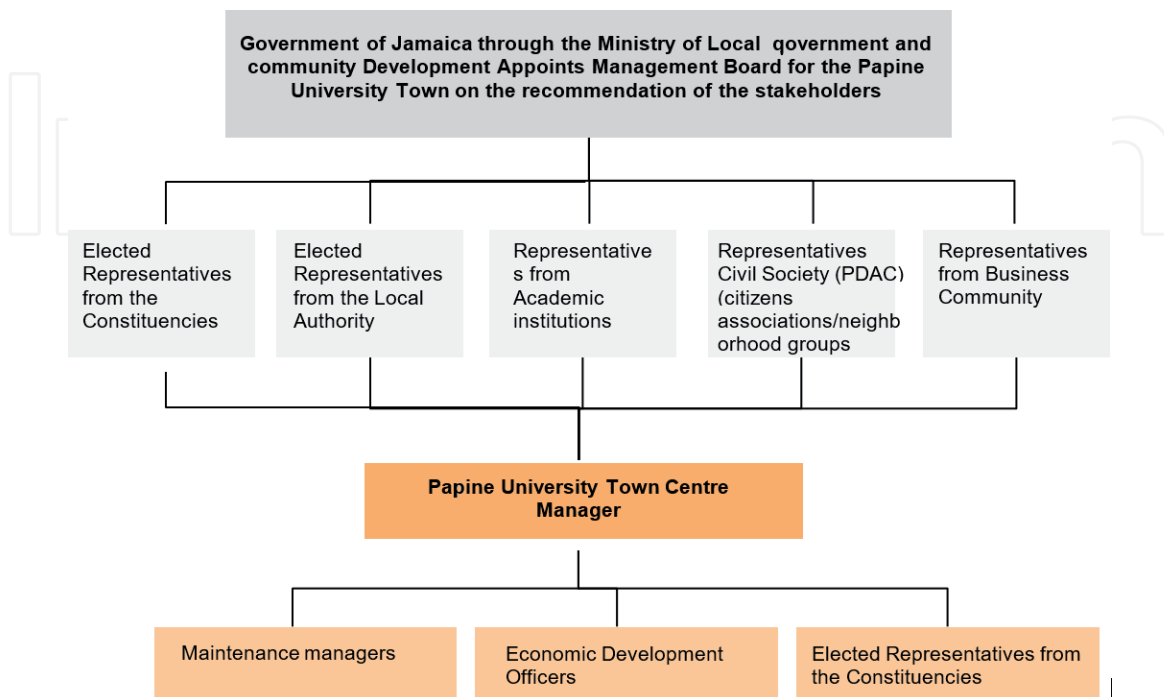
Government of Jamaica through the Ministry of Local qovernment and community Development Appoints Management Board for the Papine University Town on the recommendation of the stakeholders

Elected Representatives from the Constituencies

Elected Representatives from the Local Authority

Representatives from Academic institutions

Representatives Civil Society (PDAC) (citizens associations/neighborhood groups

Representatives from Business Community

Papine University Town Centre Manager

Maintenance managers

Economic Development Officers

Elected Representatives from the Constituencies